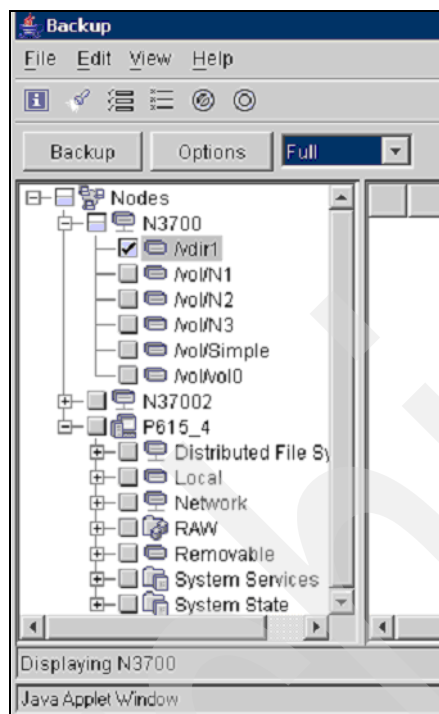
Backup

File Edit View Help

Backup Options Full

Nodes
N3700
/vdir1
/vol/N1
/vol/N2
/vol/N3
/vol/Simple
/vol/vol0
N37002
P615_4
Distributed File Sy
Local
Network
RAW
Removable
System Services
System State

Displaying N3700

Java Applet Window